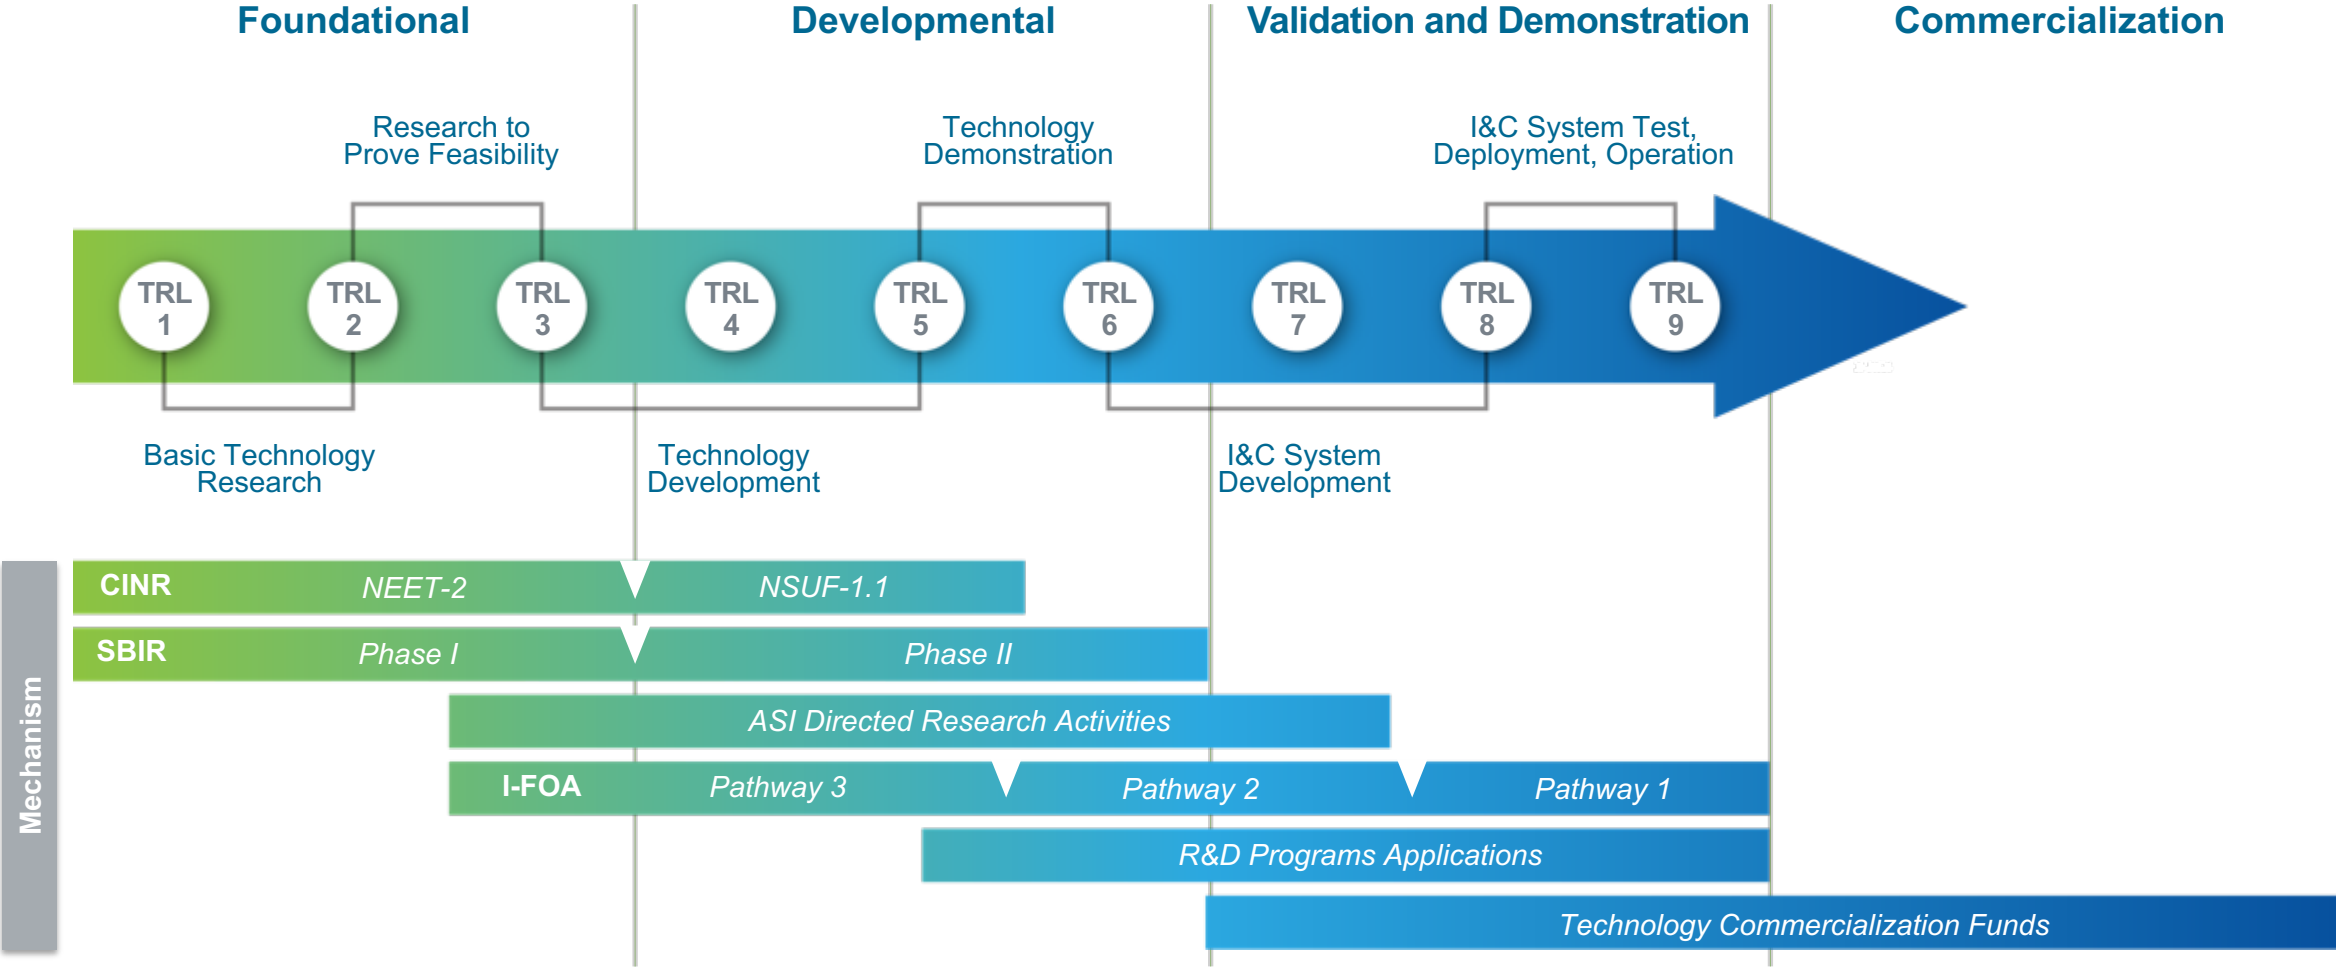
Foundational

Developmental

Validation and Demonstration

Commercialization

Research to Prove Feasibility

Technology Demonstration

I&C System Test, Deployment, Operation

TRL 1

TRL 2

TRL 3

TRL 4

TRL 5

TRL 6

TRL 7

TRL 8

TRL 9

Basic Technology Research

Technology Development

I&C System Development

Mechanism

CINR NEET-2 NSUF-1.1

SBIR Phase I Phase II

ASI Directed Research Activities

I-FOA Pathway 3 Pathway 2 Pathway 1

R&D Programs Applications

Technology Commercialization Funds